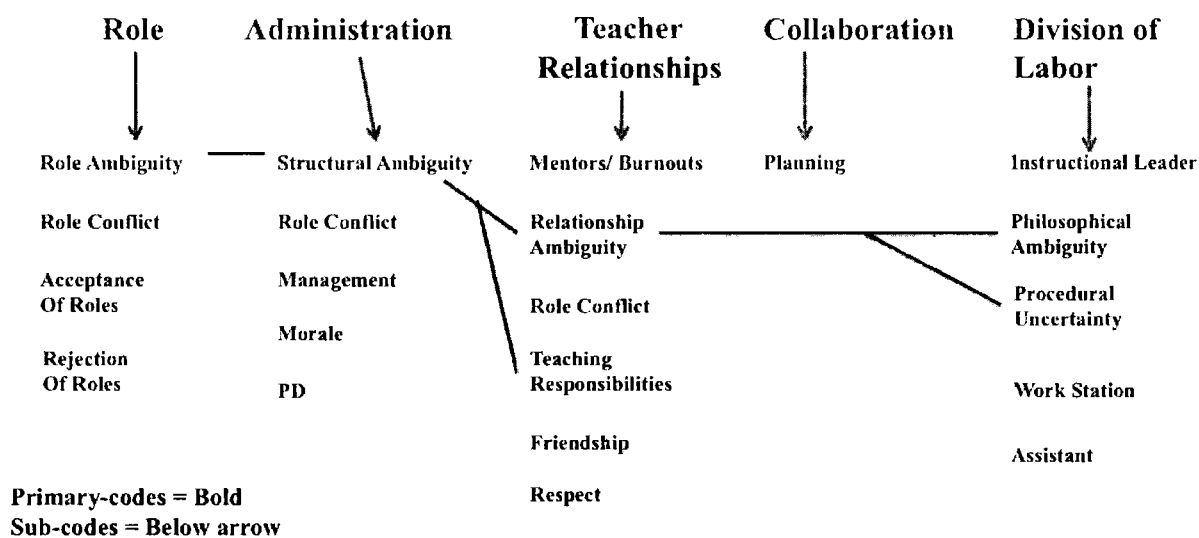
Role

Role Ambiguity

Role Conflict

Acceptance Of Roles

Rejection Of Roles

Administration

Structural Ambiguity

Role Conflict

Management

Morale

PD

Teacher Relationships

Mentors/ Burnouts

Relationship Ambiguity

Role Conflict

Teaching Responsibilities

Friendship

Respect

Collaboration

Planning

Division of Labor

Instructional Leader

Philosophical Ambiguity

Procedural Uncertainty

Work Station

Assistant

Primary-codes = Bold
Sub-codes = Below arrow